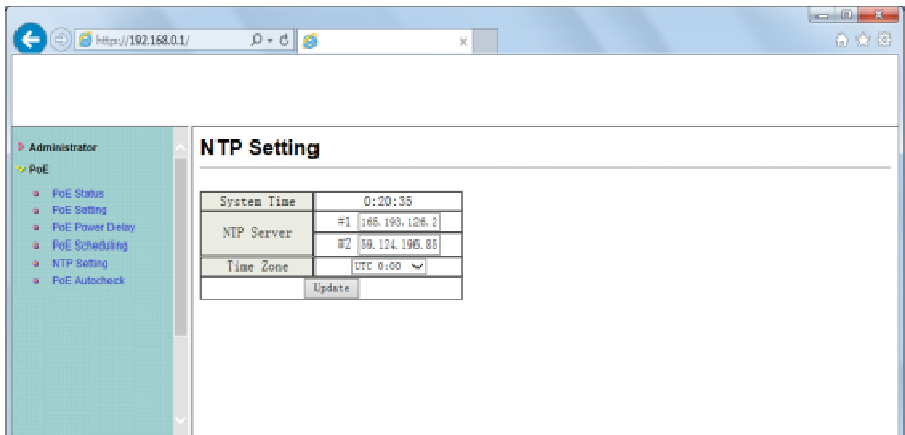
http://192.168.0.1/

Administrator
PoE
PoE Status
PoE Setting
PoE Power Delay
PoE Scheduling
NTP Setting
PoE Autocheck

NTP Setting

| System Time | 0:20:35 |
|---|---|
| NTP Server | #1 165.193.126.2 |
| | #2 58.124.195.88 |
| Time Zone | UTC 0:00 |
| Update | |